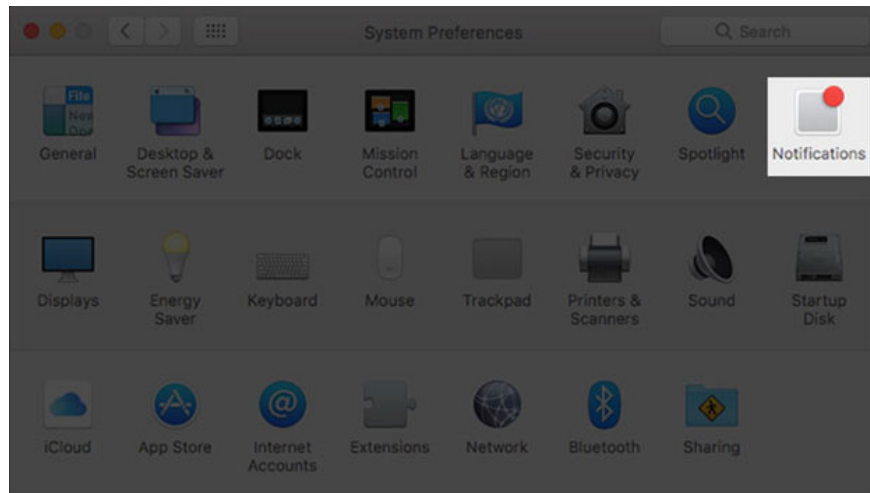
System Preferences

Search

General

Desktop & Screen Saver

Dock

Mission Control

Language & Region

Security & Privacy

Spotlight

Notifications

Displays

Energy Saver

Keyboard

Mouse

Trackpad

Printers & Scanners

Sound

Startup Disk

iCloud

App Store

Internet Accounts

Extensions

Network

Bluetooth

Sharing